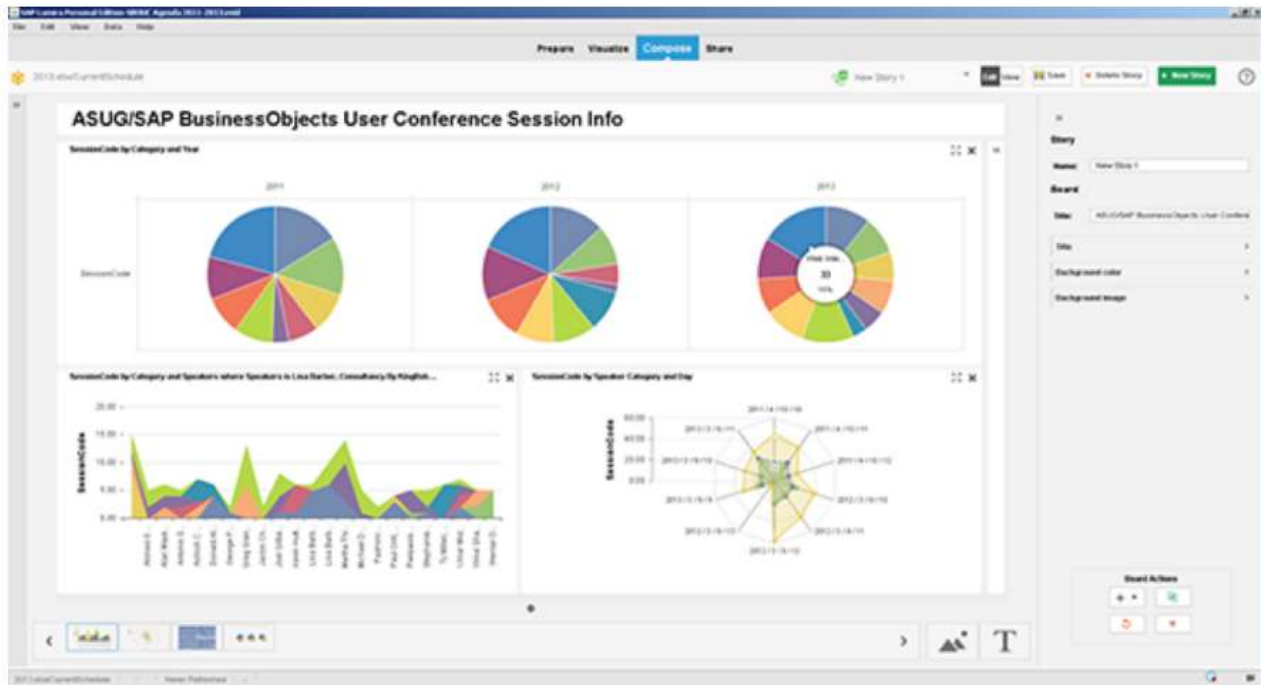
SAP Lumira Personal Edition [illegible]

File Edit View Data Help

Prepare Visualize Compose Share

2013 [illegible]CurrentSchedule

New Story 1

Edit View Save Delete Story New Story

?

ASUG/SAP BusinessObjects User Conference Session Info

SessionCode by Category and Year

2011

2012

2013

SessionCode

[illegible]
33
10%

SessionCode by Category and Speakers where Speakers is Lisa Barber, Consultancy By Kingfish...

20.00
15.00
10.00
5.00
0.00

SessionCode

SessionCode by Speaker Category and Day

60.00
40.00
20.00
0.00

SessionCode

2011/4/16/16
2011/4/16/11
2011/4/16/12
2012/3/16/10
2012/3/16/11
2012/3/16/12
2012/3/16/9
2012/3/16/10
2012/3/16/11
2012/3/16/12

Story

Name: New Story 1

Board

Title: ASUG/SAP BusinessObjects User Confere

Title

Background color

Background image

Board Actions

T

2013 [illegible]CurrentSchedule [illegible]